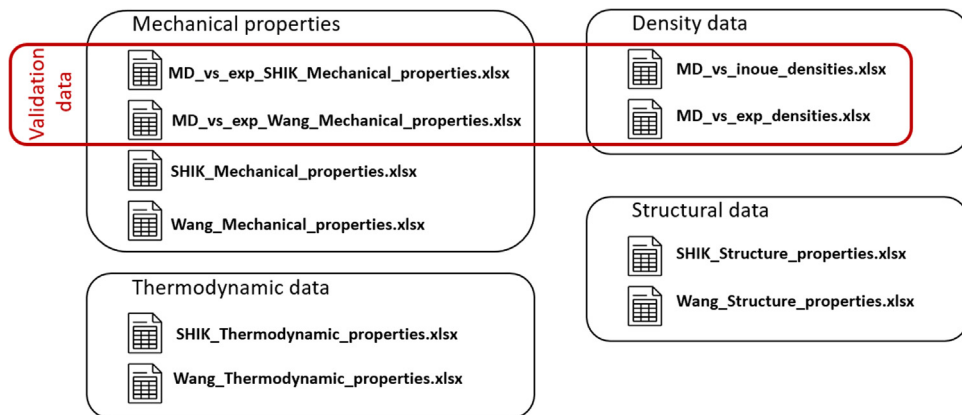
Validation data

Mechanical properties

MD_vs_exp_SHIK_Mechanical_properties.xlsx

MD_vs_exp_Wang_Mechanical_properties.xlsx

SHIK_Mechanical_properties.xlsx

Wang_Mechanical_properties.xlsx

Density data

MD_vs_inoue_densities.xlsx

MD_vs_exp_densities.xlsx

Structural data

SHIK_Structure_properties.xlsx

Wang_Structure_properties.xlsx

Thermodynamic data

SHIK_Thermodynamic_properties.xlsx

Wang_Thermodynamic_properties.xlsx